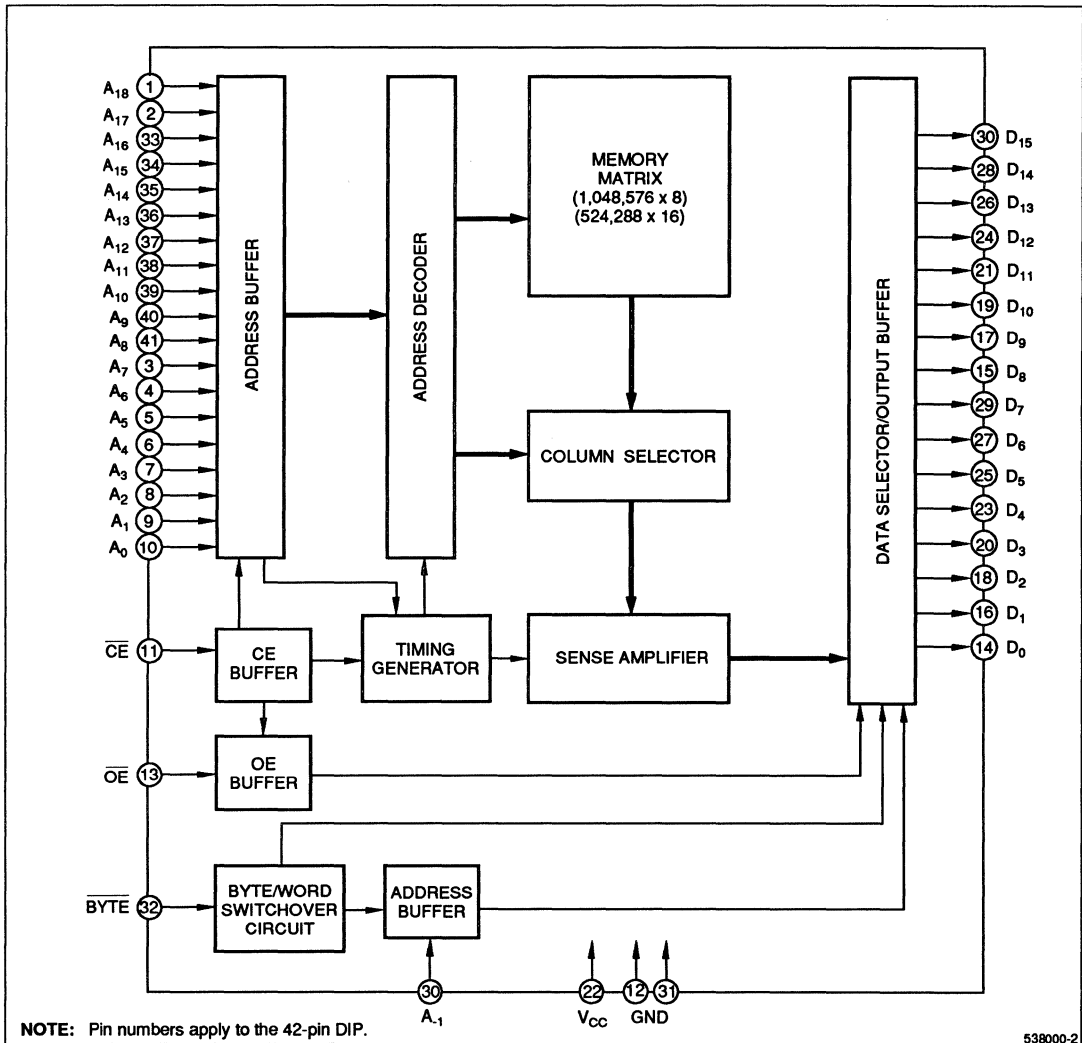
$A_{18}$ 1
$A_{17}$ 2
$A_{16}$ 33
$A_{15}$ 34
$A_{14}$ 35
$A_{13}$ 36
$A_{12}$ 37
$A_{11}$ 38
$A_{10}$ 39
$A_9$ 40
$A_8$ 41
$A_7$ 3
$A_6$ 4
$A_5$ 5
$A_4$ 6
$A_3$ 7
$A_2$ 8
$A_1$ 9
$A_0$ 10

ADDRESS BUFFER

ADDRESS DECODER

MEMORY MATRIX (1,048,576 x 8) (524,288 x 16)

COLUMN SELECTOR

SENSE AMPLIFIER

DATA SELECTOR/OUTPUT BUFFER

30 $D_{15}$
28 $D_{14}$
26 $D_{13}$
24 $D_{12}$
21 $D_{11}$
19 $D_{10}$
17 $D_9$
15 $D_8$
29 $D_7$
27 $D_6$
25 $D_5$
23 $D_4$
20 $D_3$
18 $D_2$
16 $D_1$
14 $D_0$

$\overline{CE}$ 11
CE BUFFER

TIMING GENERATOR

$\overline{OE}$ 13
OE BUFFER

$\overline{BYTE}$ 32
BYTE/WORD SWITCHOVER CIRCUIT

ADDRESS BUFFER

30 $A_{-1}$

22 $V_{CC}$

12 31 GND

NOTE: Pin numbers apply to the 42-pin DIP.

538000-2